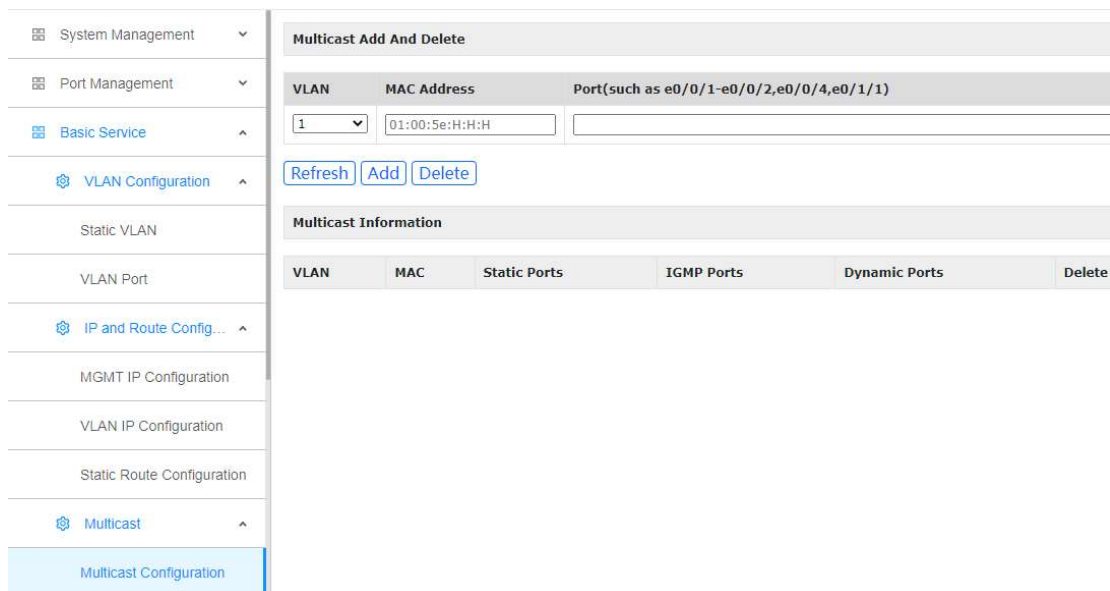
System Management
Port Management
Basic Service
VLAN Configuration
Static VLAN
VLAN Port
IP and Route Config...
MGMT IP Configuration
VLAN IP Configuration
Static Route Configuration
Multicast
Multicast Configuration

Multicast Add And Delete

| VLAN | MAC Address | Port(such as e0/0/1-e0/0/2,e0/0/4,e0/1/1) |
|---|---|---|
| 1 | 01:00:5e:H:H:H | |

Refresh Add Delete

Multicast Information

| VLAN | MAC | Static Ports | IGMP Ports | Dynamic Ports | Delete |
|---|---|---|---|---|---|